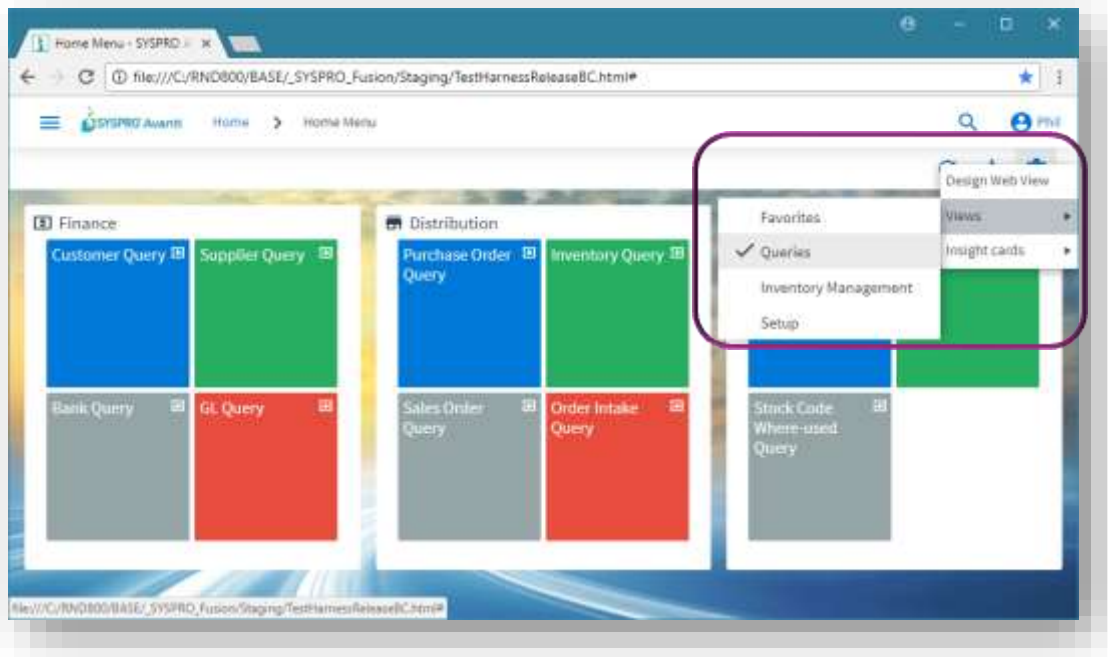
Home Menu - SYSPRO ×

file:///C:/RND800/BASE/_SYSPRO_Fusion/Staging/TestHarnessReleaseBC.html#

SYSPRO Avanti Home > Home Menu

Phil

Design Web View
Views
Insight cards

Favorites
Queries
Inventory Management
Setup

Finance
Customer Query
Supplier Query
Bank Query
GL Query

Distribution
Purchase Order Query
Inventory Query
Sales Order Query
Order Intake Query

Stock Code Where-used Query

file:///C:/RND800/BASE/_SYSPRO_Fusion/Staging/TestHarnessReleaseBC.html#